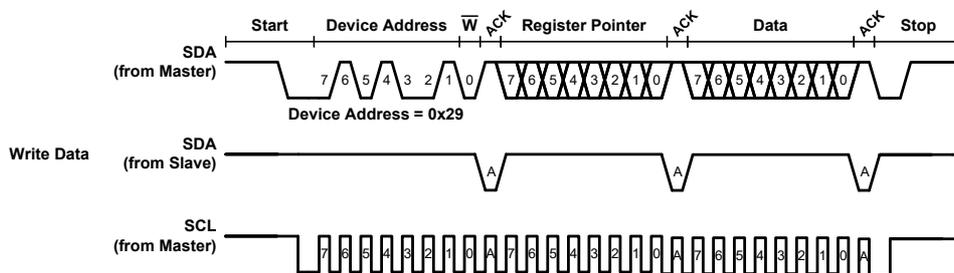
Start Device Address $\overline{W}$ ACK Register Pointer ACK Data ACK Stop

SDA (from Master)

7 6 5 4 3 2 1 0 7 6 5 4 3 2 1 0 7 6 5 4 3 2 1 0

Device Address = 0x29

Write Data

SDA (from Slave)

A A A

SCL (from Master)

7 6 5 4 3 2 1 0 A 7 6 5 4 3 2 1 0 A 7 6 5 4 3 2 1 0 A